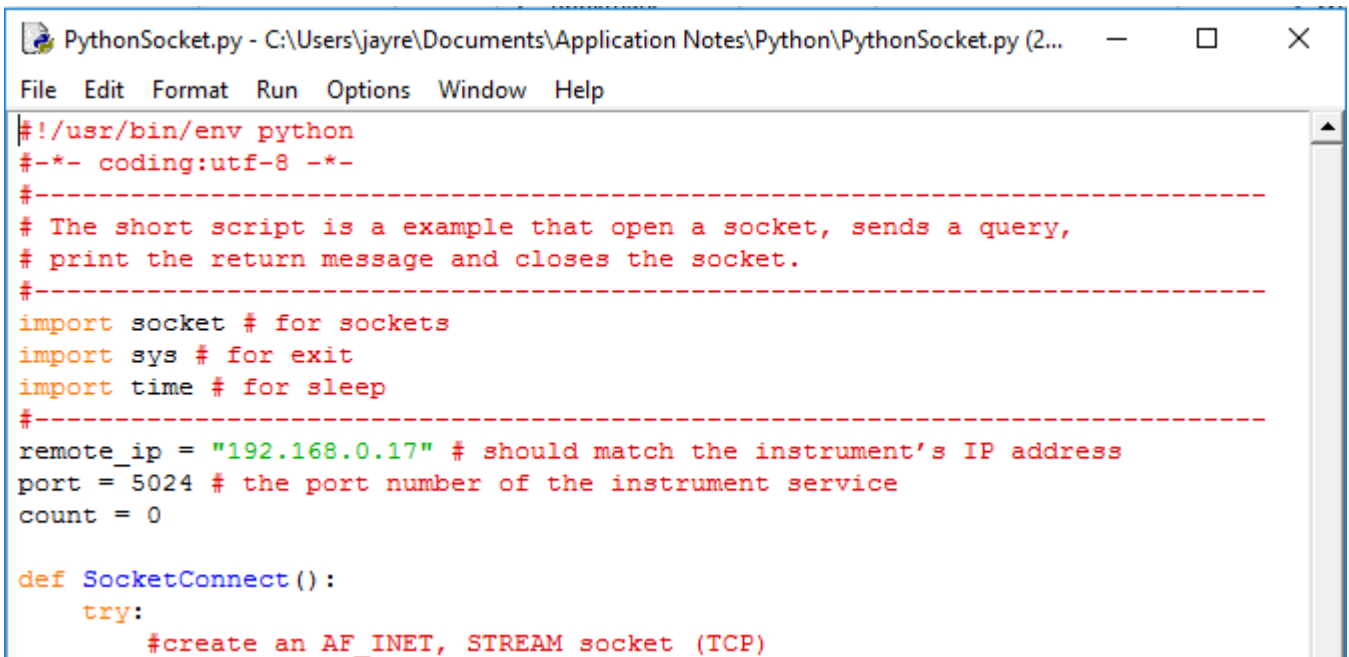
PythonSocket.py - C:\Users\jayre\Documents\Application Notes\Python\PythonSocket.py (2...

File Edit Format Run Options Window Help

#!/usr/bin/env python
#-*- coding:utf-8 -*-
#-----------------------------------------------------------------------------
# The short script is a example that open a socket, sends a query,
# print the return message and closes the socket.
#-----------------------------------------------------------------------------
import socket # for sockets
import sys # for exit
import time # for sleep
#-----------------------------------------------------------------------------
remote_ip = "192.168.0.17" # should match the instrument's IP address
port = 5024 # the port number of the instrument service
count = 0

def SocketConnect():
    try:
        #create an AF_INET, STREAM socket (TCP)